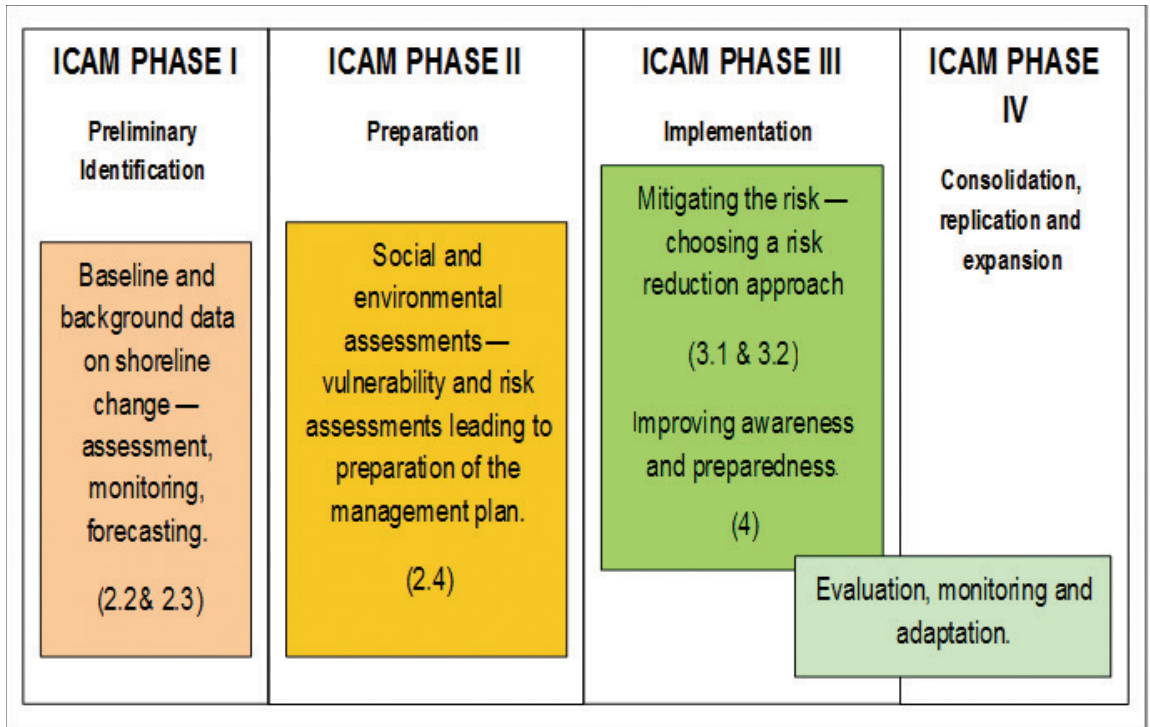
ICAM PHASE I

Preliminary Identification

Baseline and background data on shoreline change — assessment, monitoring, forecasting.

(2.2& 2.3)

ICAM PHASE II

Preparation

Social and environmental assessments — vulnerability and risk assessments leading to preparation of the management plan.

(2.4)

ICAM PHASE III

Implementation

Mitigating the risk — choosing a risk reduction approach

(3.1 & 3.2)

Improving awareness and preparedness.

(4)

ICAM PHASE IV

Consolidation, replication and expansion

Evaluation, monitoring and adaptation.